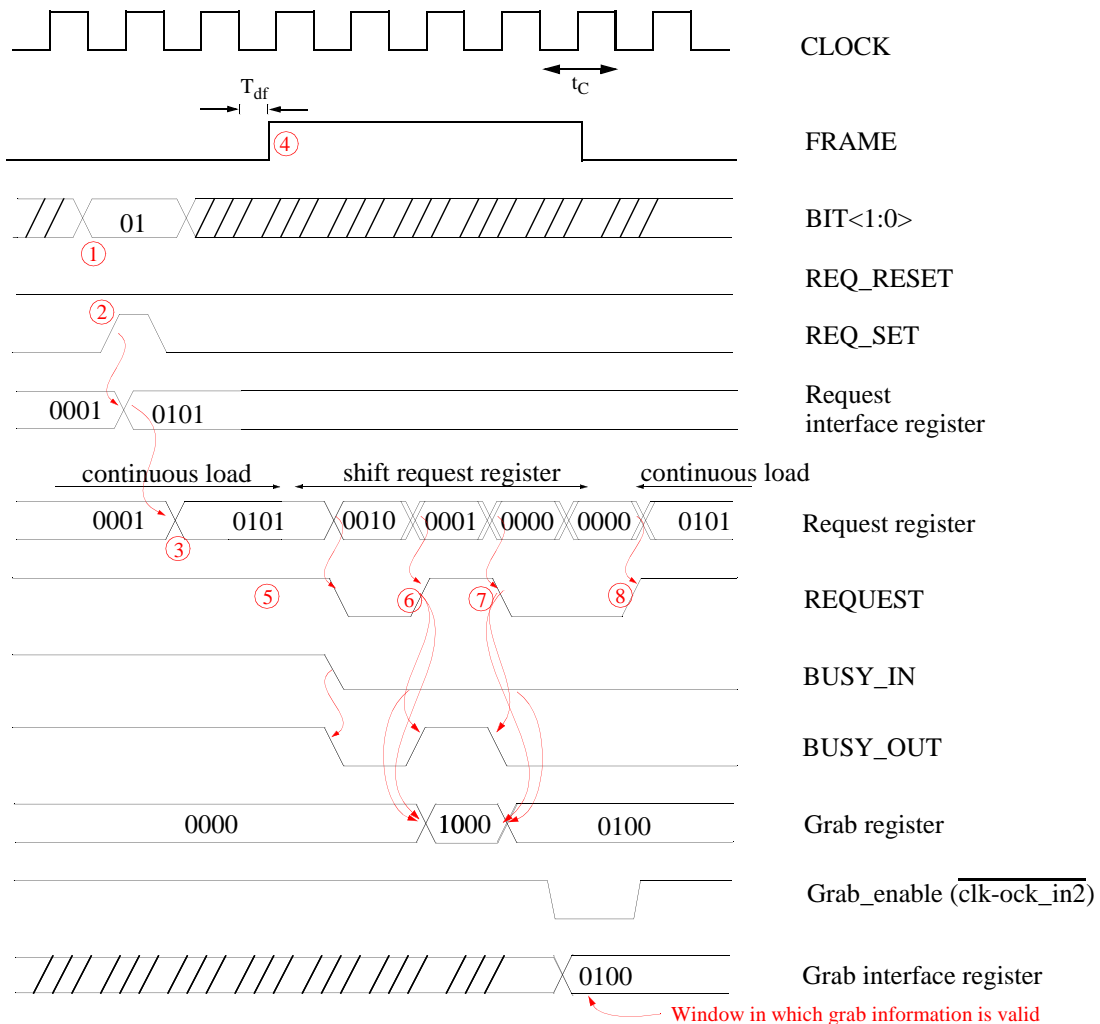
CLOCK

$T_{df}$

$t_C$

4

FRAME

01

1

BIT<1:0>

REQ_RESET

2

REQ_SET

0001

0101

Request interface register

continuous load

shift request register

continuous load

0001

0101

0010

0001

0000

0000

0101

Request register

3

5

6

7

8

REQUEST

BUSY_IN

BUSY_OUT

0000

1000

0100

Grab register

Grab_enable ($\overline{\text{clk-ock\_in2}}$)

0100

Grab interface register

Window in which grab information is valid